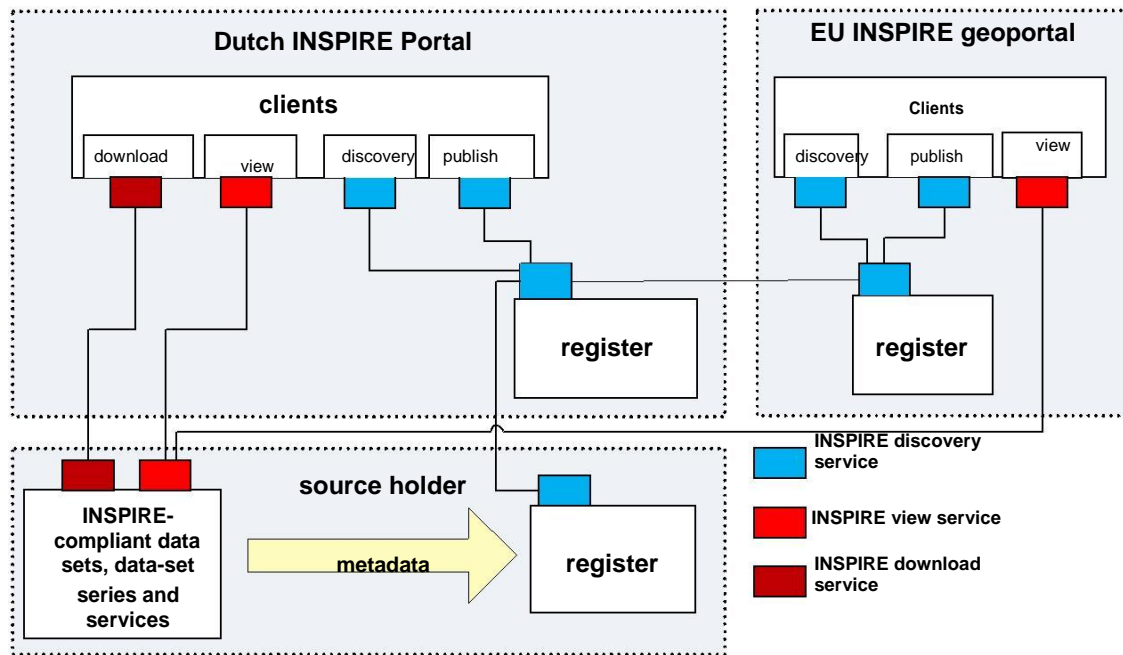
Dutch INSPIRE Portal

clients

download

view

discovery

publish

register

EU INSPIRE geoportal

Clients

discovery

publish

view

register

source holder

INSPIRE-compliant data sets, data-set series and services

metadata

register

INSPIRE discovery service

INSPIRE view service

INSPIRE download service